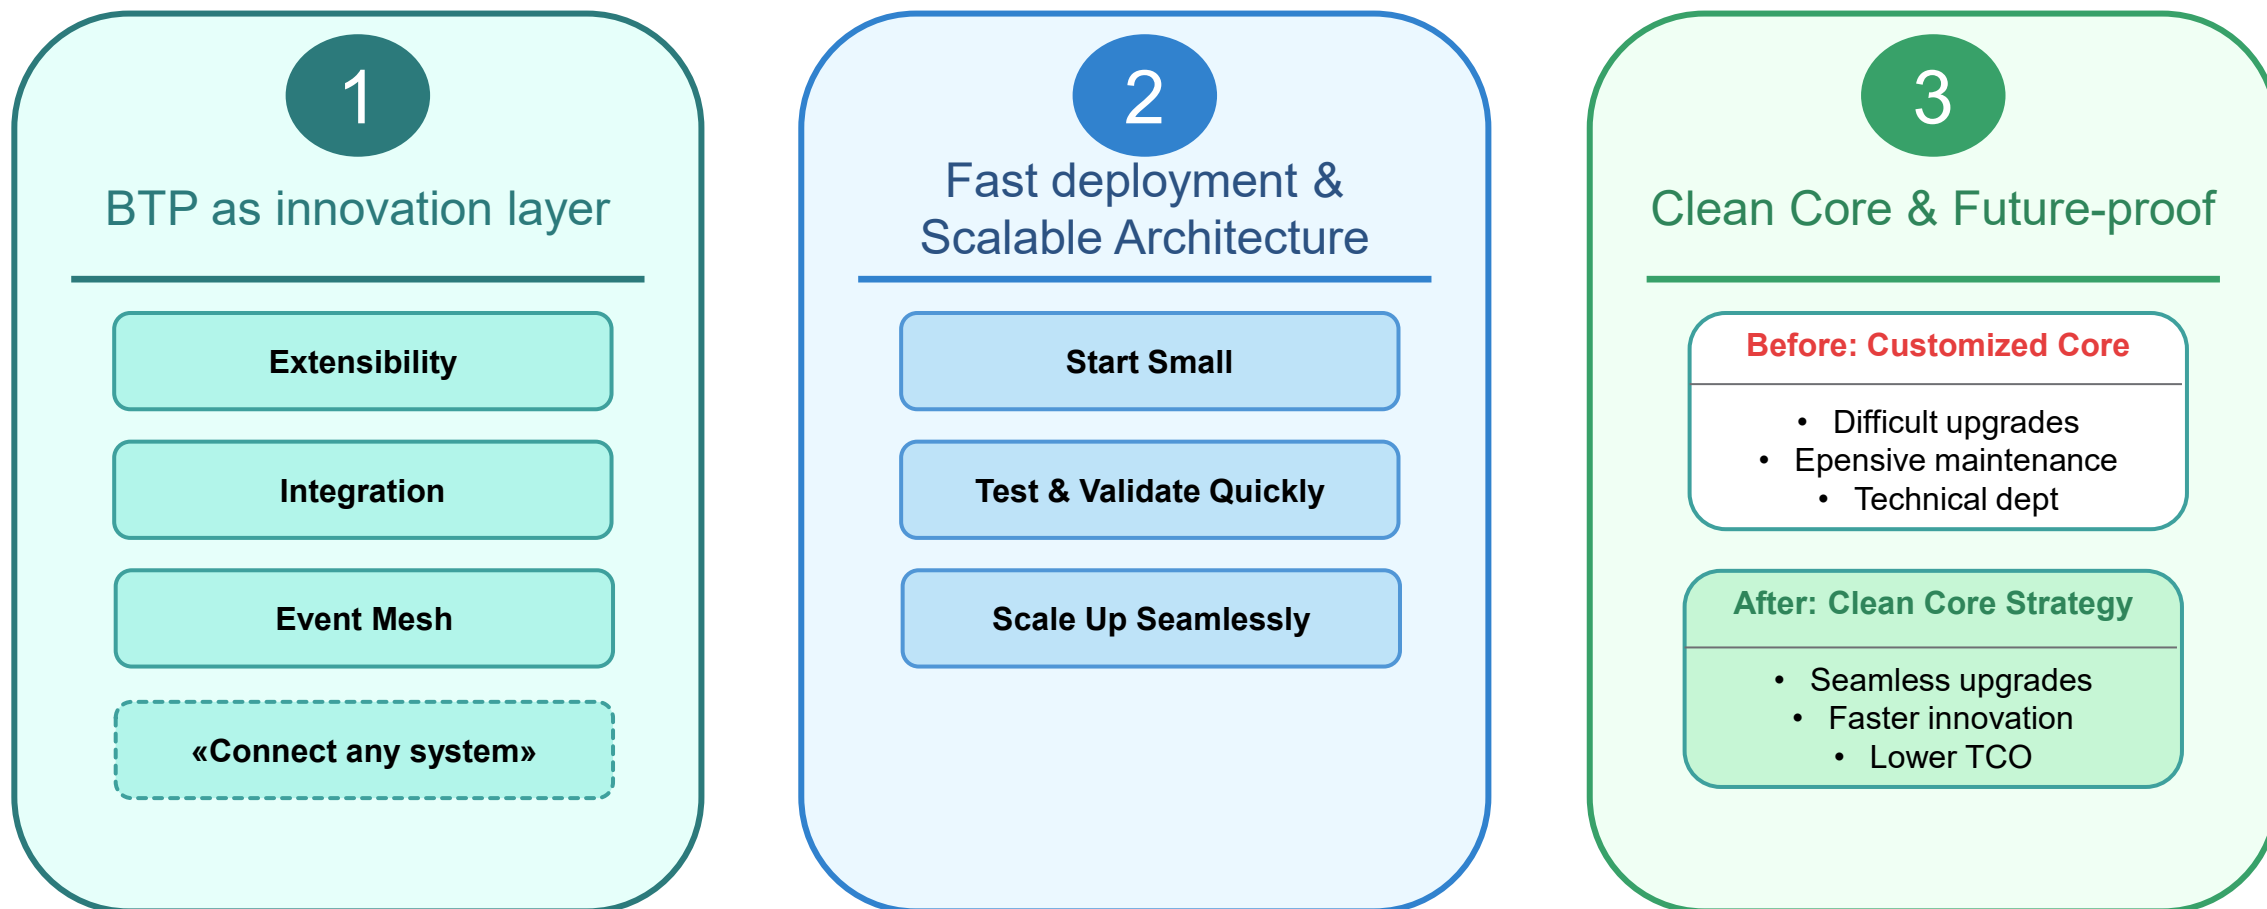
1

BTP as innovation layer

Extensibility

Integration

Event Mesh

«Connect any system»

2

Fast deployment & Scalable Architecture

Start Small

Test & Validate Quickly

Scale Up Seamlessly

3

Clean Core & Future-proof

Before: Customized Core

- Difficult upgrades
- Epensive maintenance
- Technical dept

After: Clean Core Strategy

- Seamless upgrades
- Faster innovation
- Lower TCO